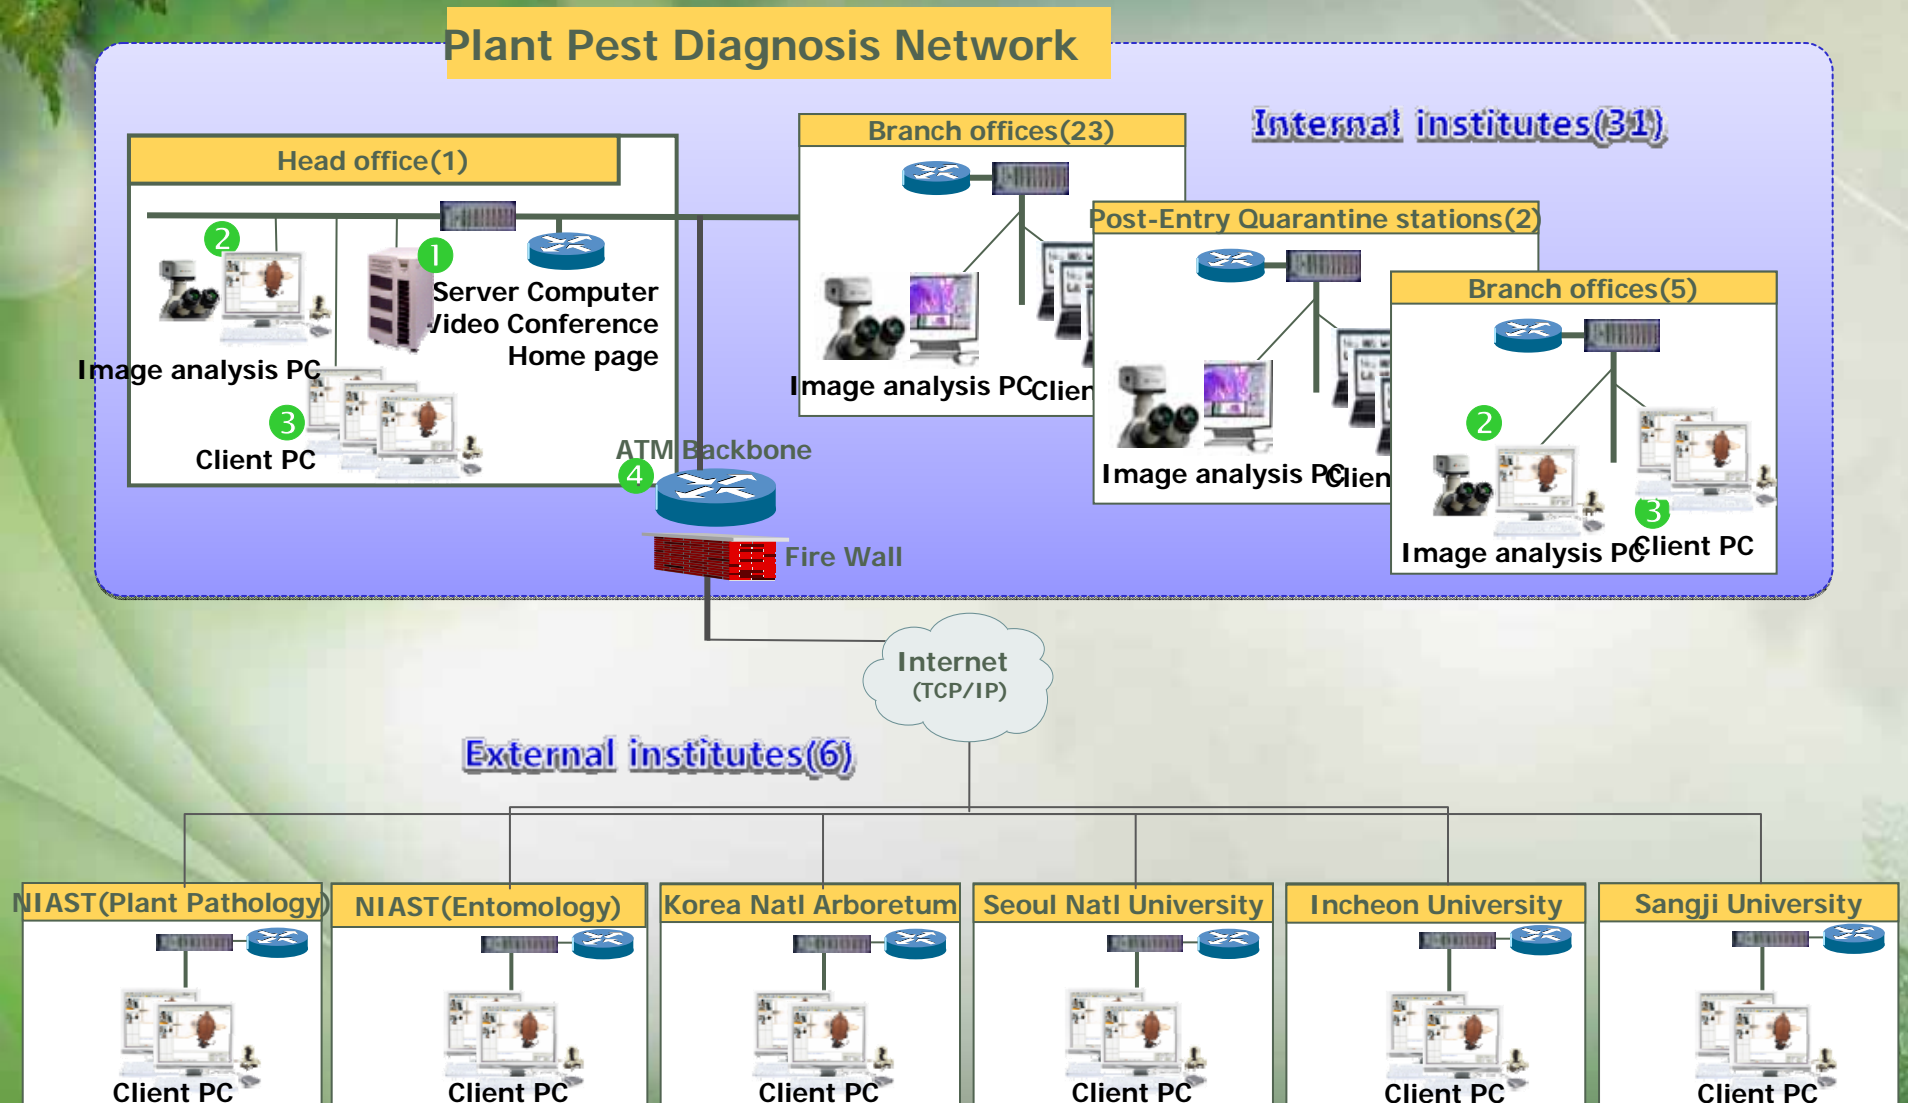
Plant Pest Diagnosis Network

Internal institutes(31)

Head office(1)

2

1

Server Computer
Video Conference
Home page

Image analysis PC

3

Client PC

Branch offices(23)

Image analysis PC

Clien

Post-Entry Quarantine stations(2)

Image analysis PC

Clien

Branch offices(5)

2

3

Image analysis PC

Client PC

ATM Backbone

4

Fire Wall

Internet
(TCP/IP)

External institutes(6)

NIAST(Plant Pathology)

Client PC

NIAST(Entomology)

Client PC

Korea Natl Arboretum

Client PC

Seoul Natl University

Client PC

Incheon University

Client PC

Sangji University

Client PC